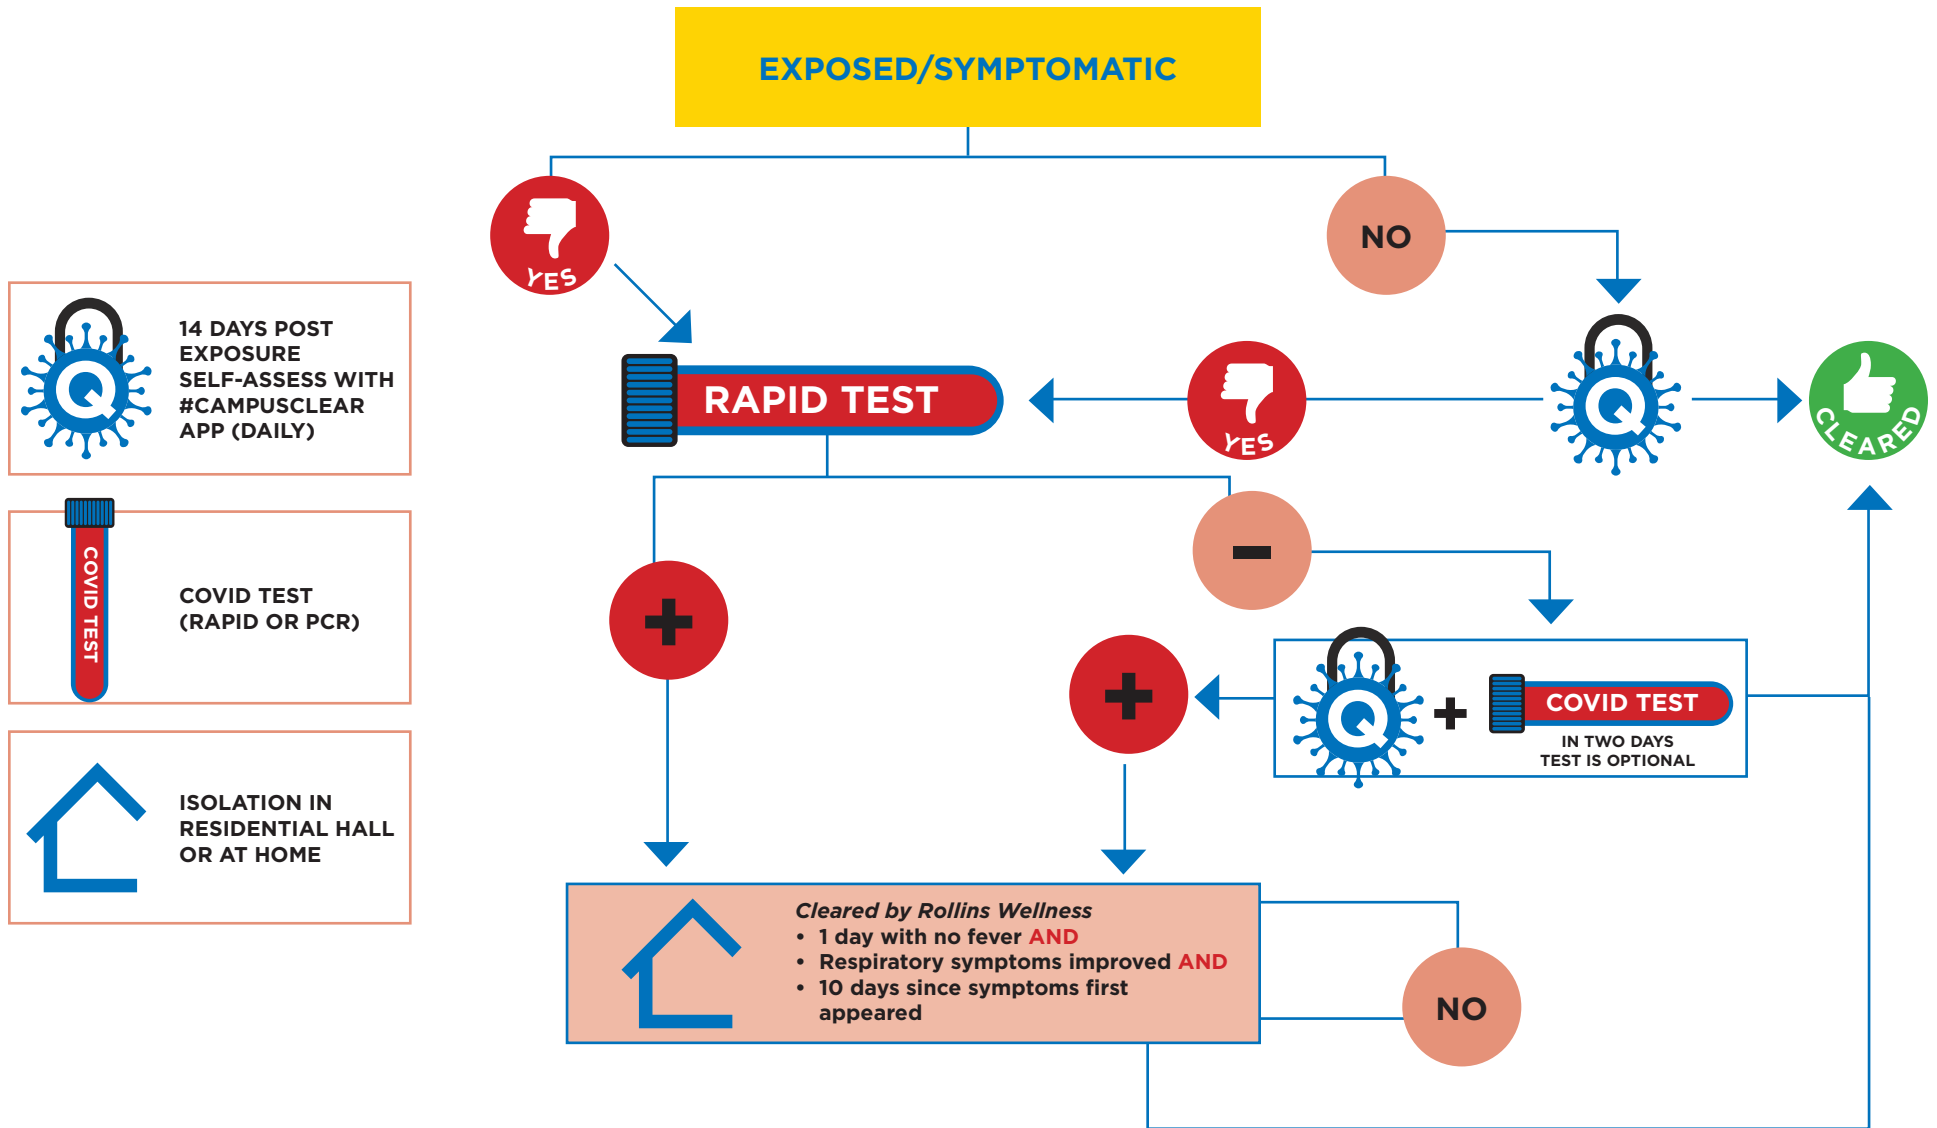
EXPOSED/SYMPTOMATIC

14 DAYS POST EXPOSURE SELF-ASSESS WITH #CAMPUSCLEAR APP (DAILY)

COVID TEST

COVID TEST (RAPID OR PCR)

ISOLATION IN RESIDENTIAL HALL OR AT HOME

YES

NO

RAPID TEST

YES

Q

CLEARED

Q

COVID TEST

IN TWO DAYS TEST IS OPTIONAL

Cleared by Rollins Wellness
• 1 day with no fever AND
• Respiratory symptoms improved AND
• 10 days since symptoms first appeared

NO